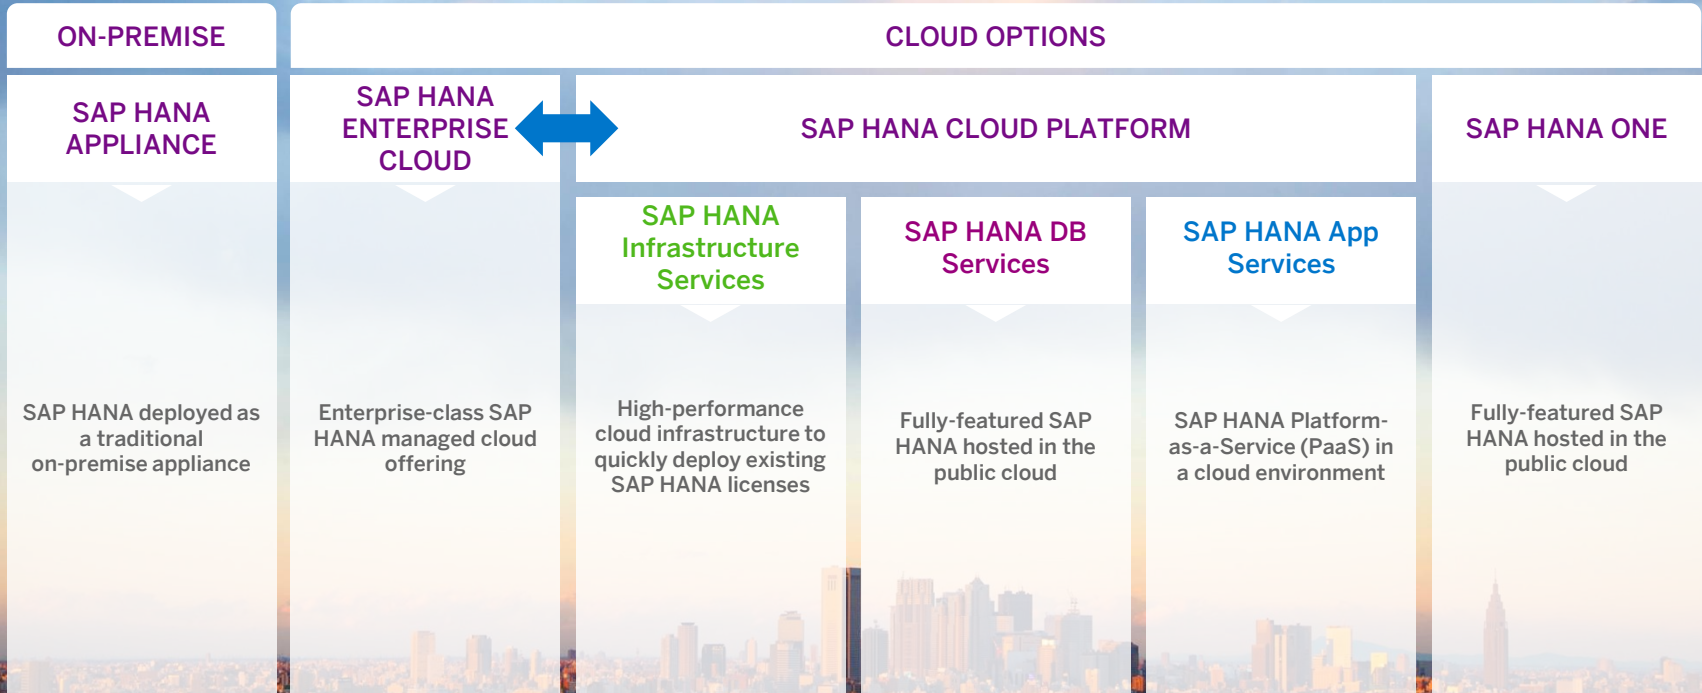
ON-PREMISE

CLOUD OPTIONS

SAP HANA APPLIANCE

SAP HANA ENTERPRISE CLOUD

SAP HANA CLOUD PLATFORM

SAP HANA ONE

SAP HANA Infrastructure Services

SAP HANA DB Services

SAP HANA App Services

SAP HANA deployed as a traditional on-premise appliance

Enterprise-class SAP HANA managed cloud offering

High-performance cloud infrastructure to quickly deploy existing SAP HANA licenses

Fully-featured SAP HANA hosted in the public cloud

SAP HANA Platform-as-a-Service (PaaS) in a cloud environment

Fully-featured SAP HANA hosted in the public cloud